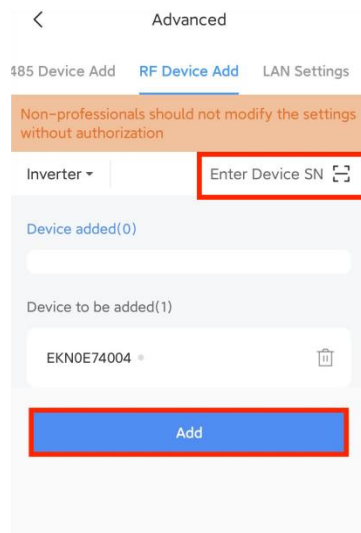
<

Advanced

485 Device Add RF Device Add LAN Settings

Non-professionals should not modify the settings without authorization

Inverter ▾

Enter Device SN

Device added(0)

Device to be added(1)

EKN0E74004

Add